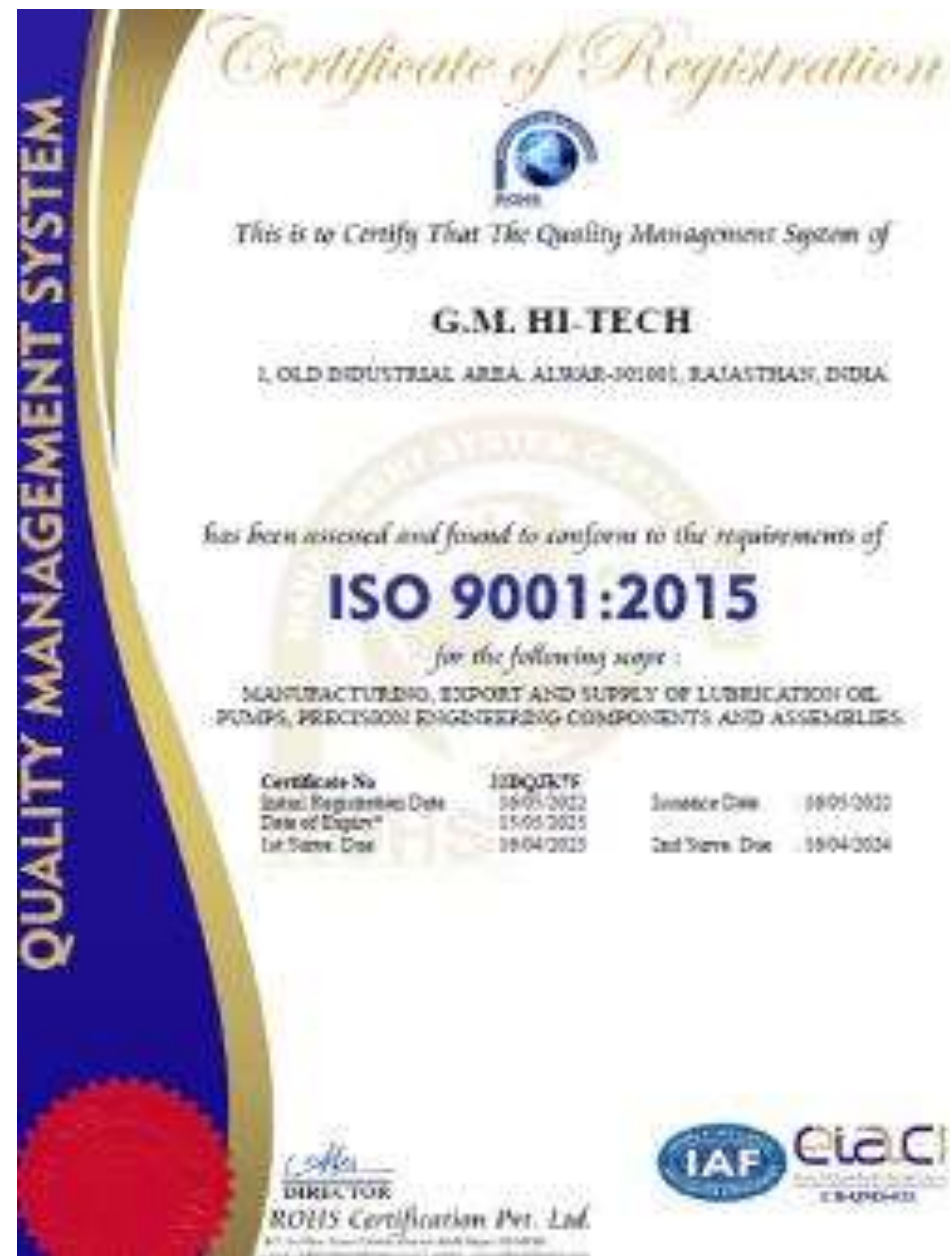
QUALITY MANAGEMENT SYSTEM

Certificate of Registration

ROHS

This is to Certify That The Quality Management System of

G.M. HI-TECH

1, OLD INDUSTRIAL AREA, ALWAR-301001, RAJASTHAN, INDIA

has been assessed and found to conform to the requirements of

ISO 9001:2015

for the following scope :

MANUFACTURING, EXPORT AND SUPPLY OF LUBRICATION OIL PUMPS, PRECISION ENGINEERING COMPONENTS AND ASSEMBLIES.

| | | | |
|---|---|---|---|
| Certificate No | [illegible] | | |
| Initial Registration Date | 18/05/2022 | Issuance Date | 18/05/2022 |
| Date of Expiry* | 15/05/2025 | | |
| 1st Surve. Due | 18/04/2023 | 2nd Surve. Due | 18/04/2024 |

DIRECTOR
ROHS Certification Pvt. Ltd.
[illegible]

IAF

eiac
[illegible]